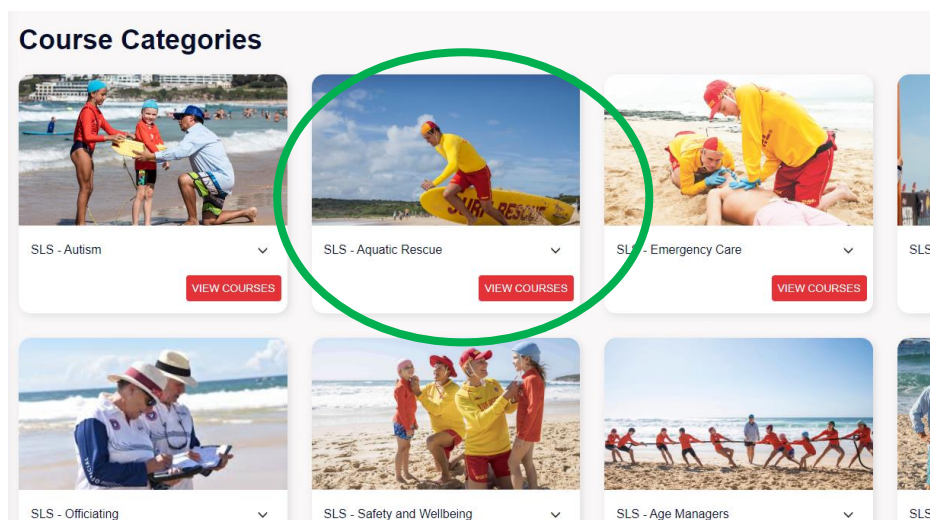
Course Categories

SLS - Autism

VIEW COURSES

SURF RESCUE

SLS - Aquatic Rescue

VIEW COURSES

SLS - Emergency Care

VIEW COURSES

SLS

SLS - Officiating

SLS - Safety and Wellbeing

SLS - Age Managers

SLS